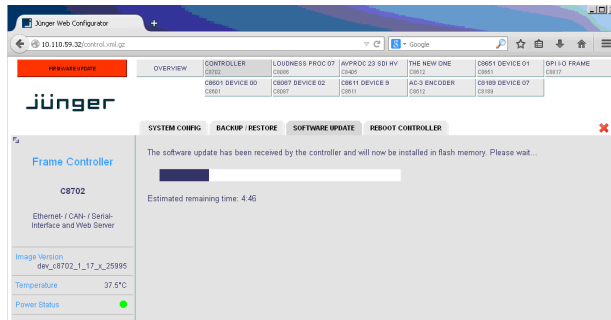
Jünger Web Configurator

10.110.59.32/control.xml.gz

Google

FIRMWARE UPDATE

OVERVIEW

| CONTROLLER C8702 | LOUDNESS PROC 07 C8086 | AVPROC 23 SDI HV C8405 | THE NEW ONE C8612 | C8651 DEVICE 01 C8651 | GPI I-O FRAME C8817 |
|---|---|---|---|---|---|
| C8601 DEVICE 00 C8601 | C8087 DEVICE 02 C8087 | C8611 DEVICE 9 C8611 | AC-3 ENCODER C8612 | C8189 DEVICE 07 C8189 | |

jünger

SYSTEM CONFIG | BACKUP / RESTORE | SOFTWARE UPDATE | REBOOT CONTROLLER

Frame Controller

C8702

Ethernet- / CAN- / Serial-Interface and Web Server

Image Version
dev_c8702_1_17_x_25595

Temperature 37.5°C

Power Status

The software update has been received by the controller and will now be installed in flash memory. Please wait...

Estimated remaining time: 4:46